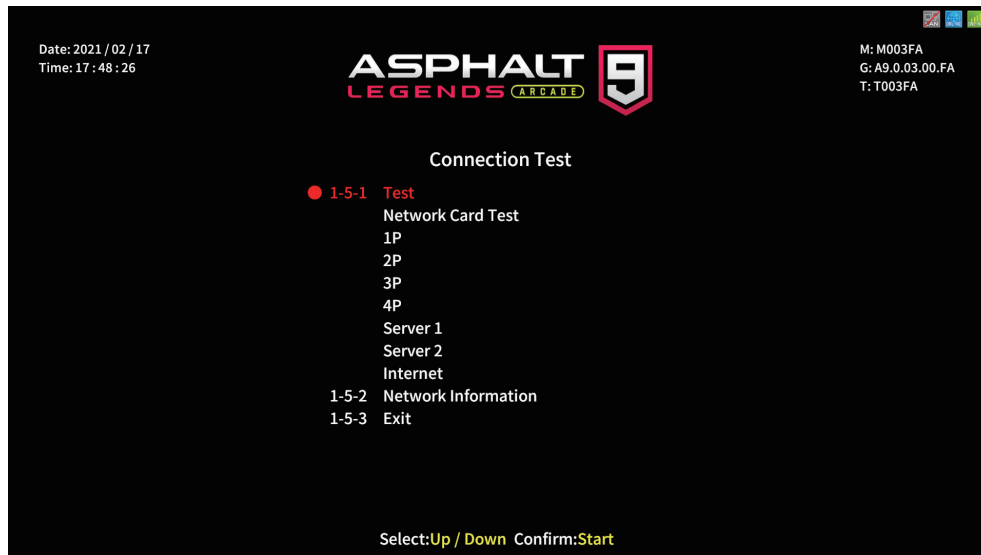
Date: 2021 / 02 / 17
Time: 17 : 48 : 26

ASPHALT
LEGENDS ARCADE
9

M: M003FA
G: A9.0.03.00.FA
T: T003FA

Connection Test

1-5-1 Test
Network Card Test
1P
2P
3P
4P
Server 1
Server 2
Internet
1-5-2 Network Information
1-5-3 Exit

Select:Up / Down Confirm:Start